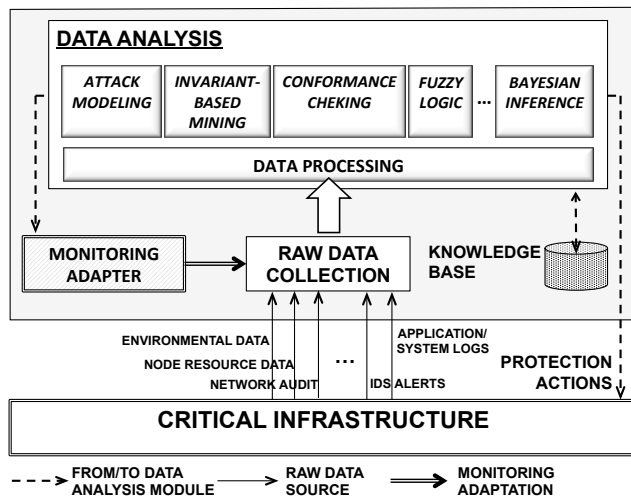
DATA ANALYSIS

ATTACK MODELING

INVARIANT-BASED MINING

CONFORMANCE CHEKING

FUZZY LOGIC

...

BAYESIAN INFERENCE

DATA PROCESSING

MONITORING ADAPTER

RAW DATA COLLECTION

KNOWLEDGE BASE

ENVIRONMENTAL DATA

NODE RESOURCE DATA

NETWORK AUDIT

...

APPLICATION/ SYSTEM LOGS

IDS ALERTS

PROTECTION ACTIONS

CRITICAL INFRASTRUCTURE

FROM/TO DATA ANALYSIS MODULE

RAW DATA SOURCE

MONITORING ADAPTATION